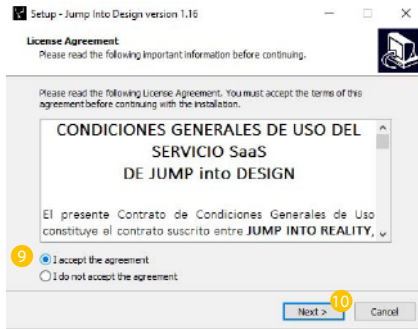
Setup - Jump Into Design version 1.16

License Agreement
Please read the following important information before continuing.

Please read the following License Agreement. You must accept the terms of this agreement before continuing with the installation.

CONDICIONES GENERALES DE USO DEL SERVICIO SaaS DE JUMP into DESIGN

El presente Contrato de Condiciones Generales de Uso constituye el contrato suscrito entre JUMP INTO REALITY,

9

I accept the agreement

I do not accept the agreement

10

Next >

Cancel